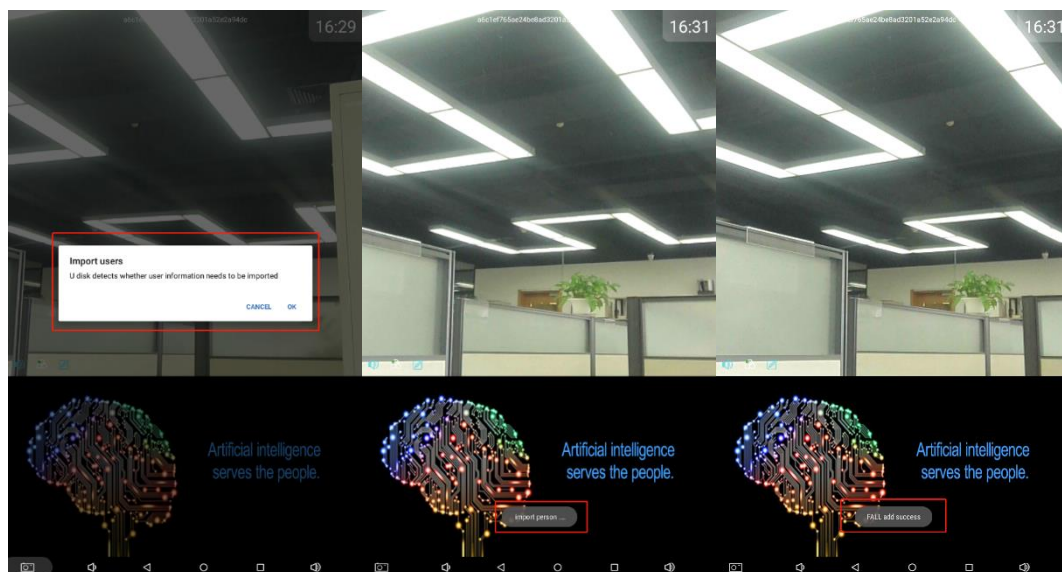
a6c1ef765ae24be8ad3201a52e2a94dc 16:29

Import users
U disk detects whether user information needs to be imported

CANCEL OK

Artificial intelligence serves the people.

a6c1ef765ae24be8ad3201a 16:31

Artificial intelligence serves the people.

import person ...

765ae24be8ad3201a52e2a94dc 16:31

Artificial intelligence serves the people.

FAIL add success